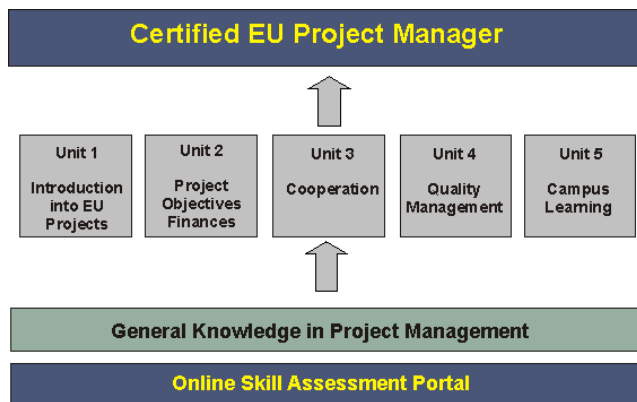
Certified EU Project Manager

Unit 1
Introduction into EU Projects

Unit 2
Project Objectives Finances

Unit 3
Cooperation

Unit 4
Quality Management

Unit 5
Campus Learning

General Knowledge in Project Management

Online Skill Assessment Portal